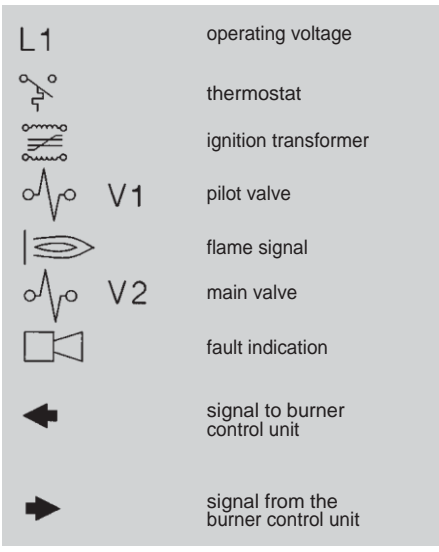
| | |
|---|---|
| L1 | operating voltage |
| | thermostat |
| | ignition transformer |
| V1 | pilot valve |
| | flame signal |
| V2 | main valve |
| | fault indication |
| | signal to burner control unit |
| | signal from the burner control unit |